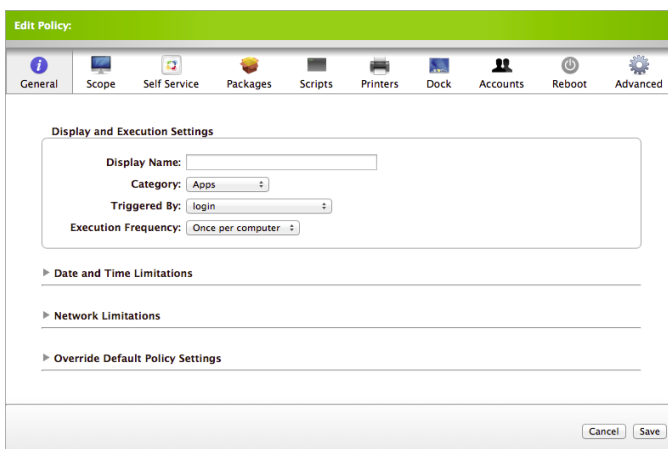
Edit Policy:

General Scope Self Service Packages Scripts Printers Dock Accounts Reboot Advanced

Display and Execution Settings

Display Name:

Category: Apps

Triggered By: login

Execution Frequency: Once per computer

Date and Time Limitations

Network Limitations

Override Default Policy Settings

Cancel Save